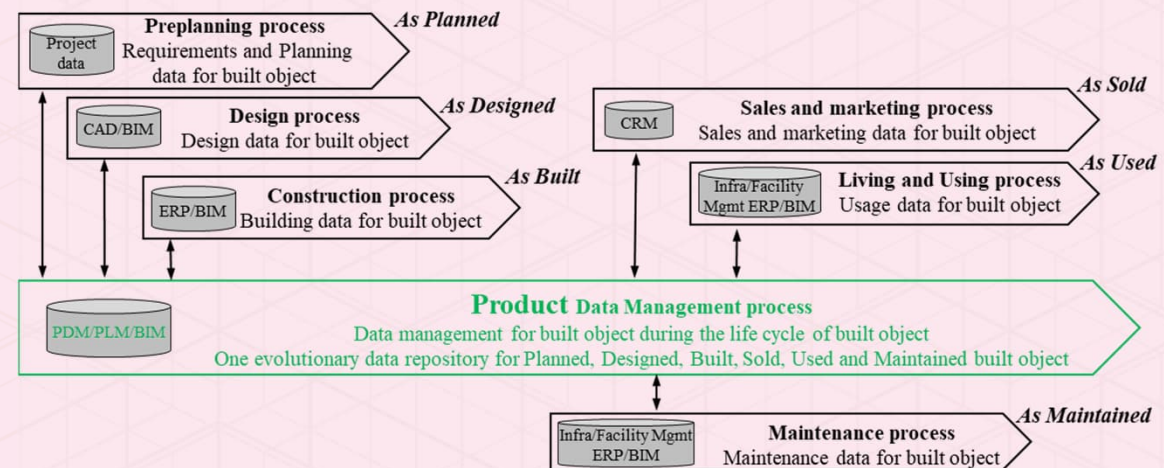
Project data

Preplanning process
Requirements and Planning data for built object

As Planned

CAD/BIM

Design process
Design data for built object

As Designed

ERP/BIM

Construction process
Building data for built object

As Built

CRM

Sales and marketing process
Sales and marketing data for built object

As Sold

Infra/Facility Mgmt ERP/BIM

Living and Using process
Usage data for built object

As Used

PDM/PLM/BIM

Product Data Management process
Data management for built object during the life cycle of built object
One evolutionary data repository for Planned, Designed, Built, Sold, Used and Maintained built object

Infra/Facility Mgmt ERP/BIM

Maintenance process
Maintenance data for built object

As Maintained